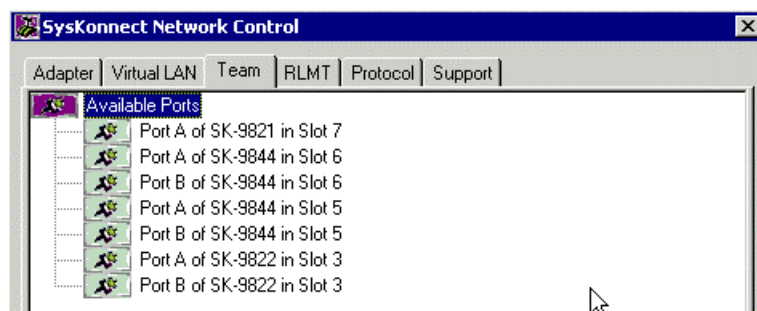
SysKonnect Network Control

Adapter | Virtual LAN | Team | RLMT | Protocol | Support

Available Ports
Port A of SK-9821 in Slot 7
Port A of SK-9844 in Slot 6
Port B of SK-9844 in Slot 6
Port A of SK-9844 in Slot 5
Port B of SK-9844 in Slot 5
Port A of SK-9822 in Slot 3
Port B of SK-9822 in Slot 3